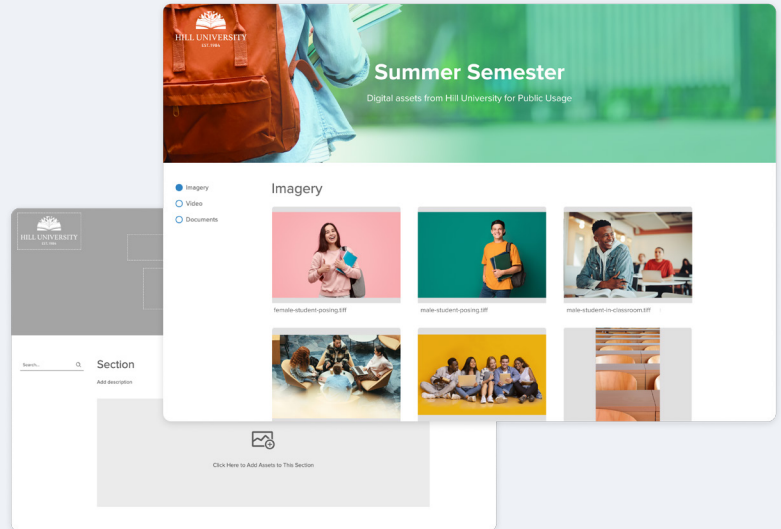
HILL UNIVERSITY
EST. 1984

Summer Semester

Digital assets from Hill University for Public Usage

Imagery
Video
Documents

Imagery

female-student-posing.tiff

male-student-posing.tiff

male-student-in-classroom.tiff

HILL UNIVERSITY
EST. 1984

Search...

Section

Add description

Click Here to Add Assets to This Section